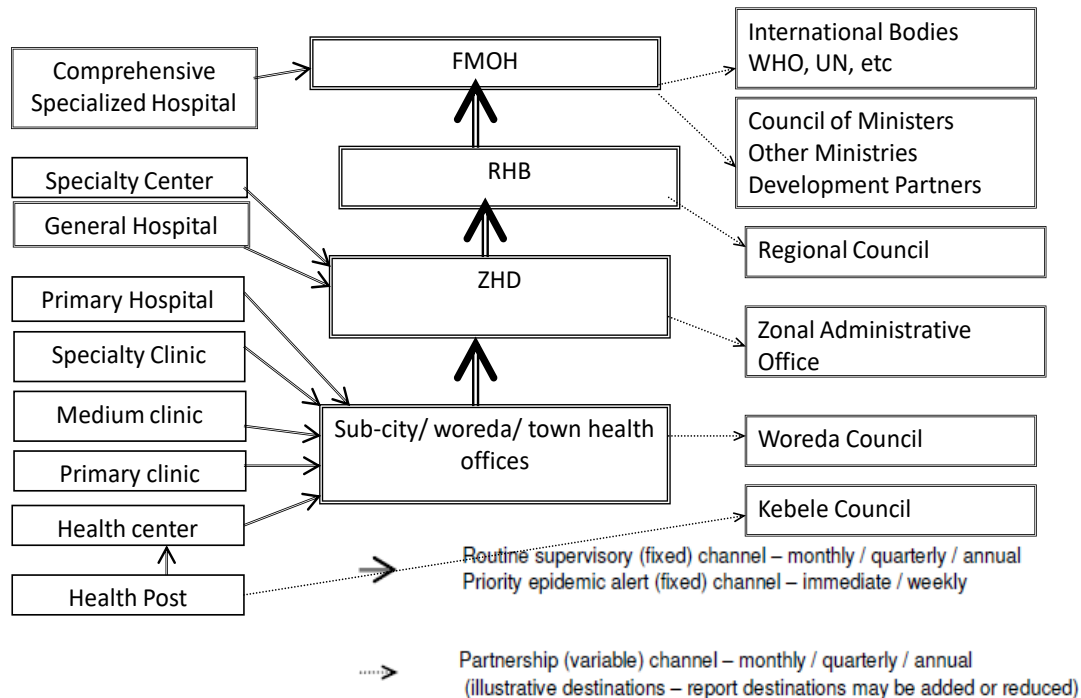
Comprehensive Specialized Hospital

FMOH

International Bodies
WHO, UN, etc

Council of Ministers
Other Ministries
Development Partners

RHB

Specialty Center

General Hospital

Regional Council

ZHD

Primary Hospital

Specialty Clinic

Zonal Administrative Office

Medium clinic

Sub-city/ woreda/ town health offices

Woreda Council

Primary clinic

Health center

Kebele Council

Health Post

Routine supervisory (fixed) channel – monthly / quarterly / annual
Priority epidemic alert (fixed) channel – immediate / weekly

Partnership (variable) channel – monthly / quarterly / annual
(illustrative destinations – report destinations may be added or reduced)